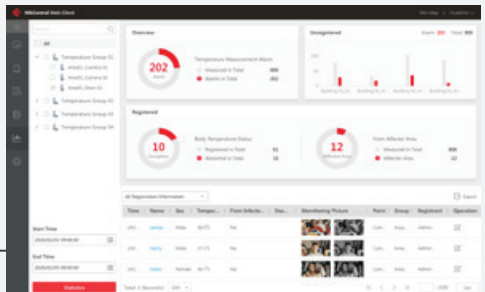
HikCentral Web Client

All
Temperature Group 01
Temperature Group 02
Temperature Group 03
Temperature Group 04

Start Time
End Time
Statistics

Overview
202
Temperature Measurement Alarm
Measured in Total
Alarms in Total 202

Unregistered
Alarm
Total

Registered
10
Body Temperature Status
Registered in Total
Abnormal in Total
12
From Infected Area
Measured in Total
Infected Area 12

All Registration Information
Export

| Time | Name | Sex | Temper... | From Infecte... | Des... | Monitoring Picture | Point | Group | Regiment | Operation |
|---|---|---|---|---|---|---|---|---|---|---|
| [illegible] | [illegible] | Male | 37.73 | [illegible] | | | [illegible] | Area | Admin | |
| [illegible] | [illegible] | Male | 37.73 | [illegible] | | | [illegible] | Area | Admin | |
| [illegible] | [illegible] | Female | 36.73 | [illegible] | | | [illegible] | Area | Admin | |

Total: 3 Record(s)